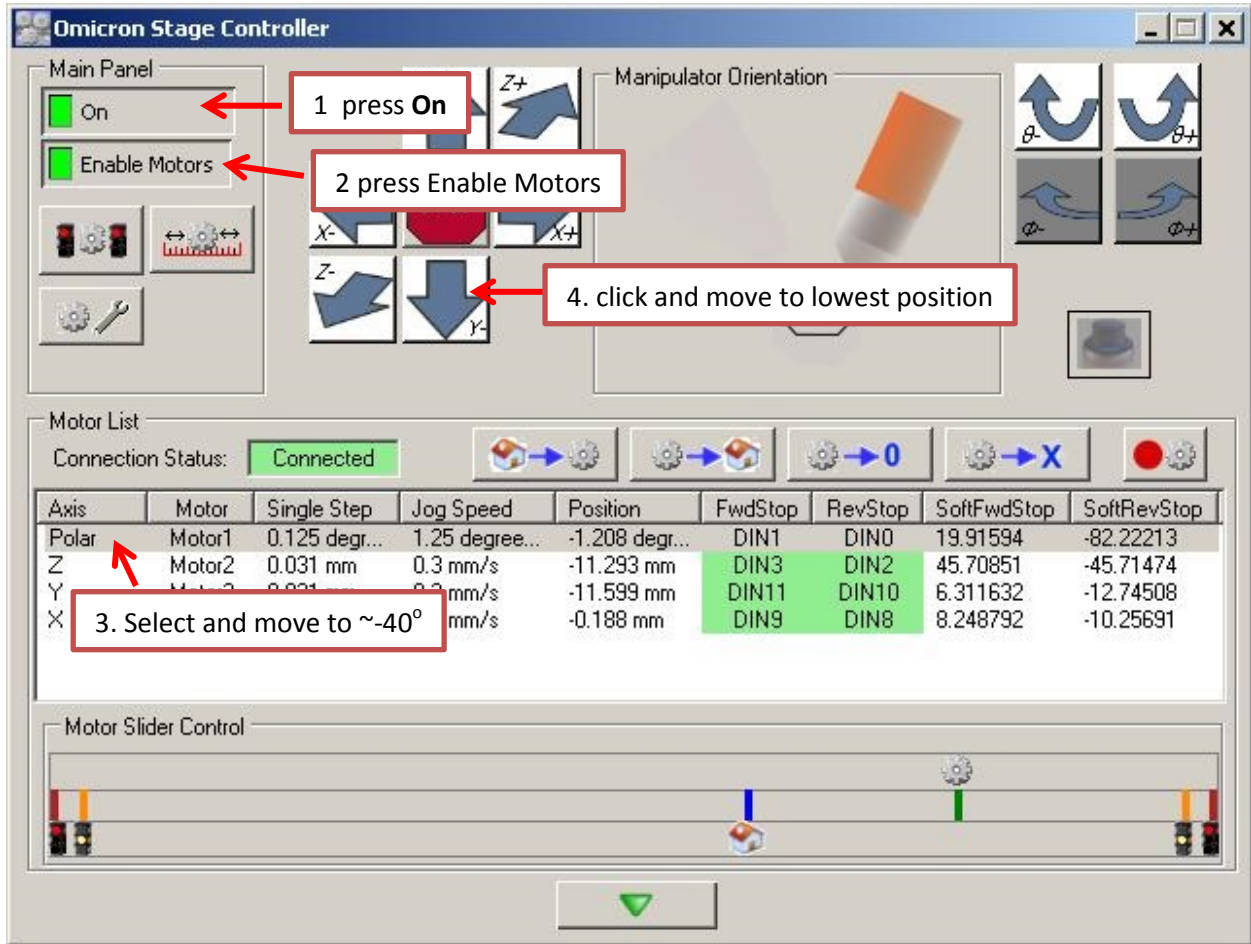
Omicron Stage Controller

Main Panel

On

Enable Motors

1 press **On**

2 press Enable Motors

Z+

X-

X+

Z-

Y-

4. click and move to lowest position

Manipulator Orientation

θ-

θ+

Φ-

Φ+

Motor List

Connection Status: Connected

0

X

| Axis | Motor | Single Step | Jog Speed | Position | FwdStop | RevStop | SoftFwdStop | SoftRevStop |
|---|---|---|---|---|---|---|---|---|
| Polar | Motor1 | 0.125 degr... | 1.25 degree... | -1.208 degr... | DIN1 | DIN0 | 19.91594 | -82.22213 |
| Z | Motor2 | 0.031 mm | 0.3 mm/s | -11.293 mm | DIN3 | DIN2 | 45.70851 | -45.71474 |
| Y | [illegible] | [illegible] | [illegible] mm/s | -11.599 mm | DIN11 | DIN10 | 6.311632 | -12.74508 |
| X | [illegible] | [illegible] | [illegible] mm/s | -0.188 mm | DIN9 | DIN8 | 8.248792 | -10.25691 |

3. Select and move to ~-40$^o$

Motor Slider Control